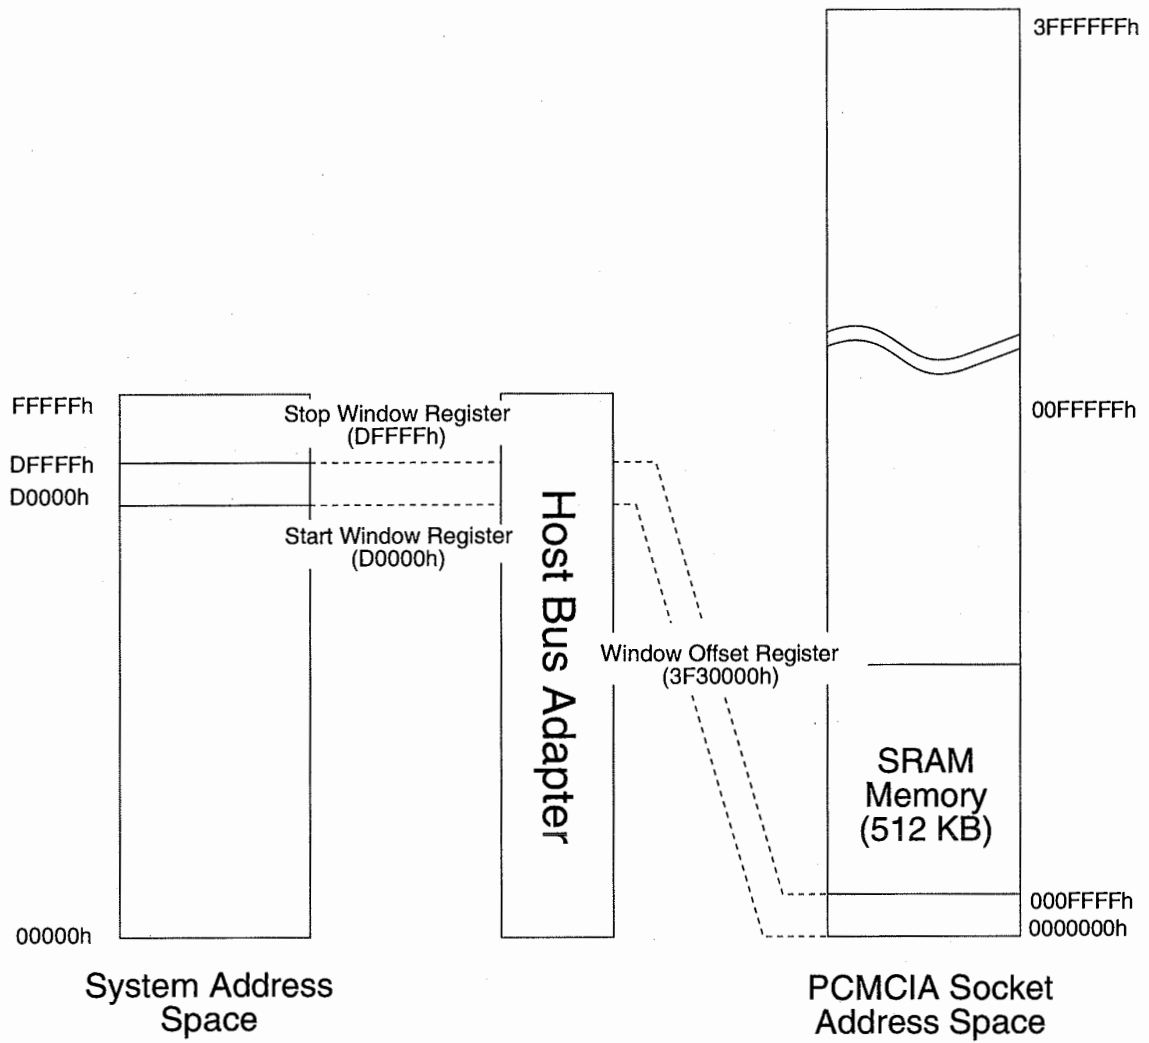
3FFFFFFh

FFFFFh
DFFFFh
D0000h

Stop Window Register
(DFFFFh)

Start Window Register
(D0000h)

Host Bus Adapter

00FFFFFh

Window Offset Register
(3F30000h)

SRAM
Memory
(512 KB)

000FFFFh
0000000h

00000h

System Address
Space

PCMCIA Socket
Address Space